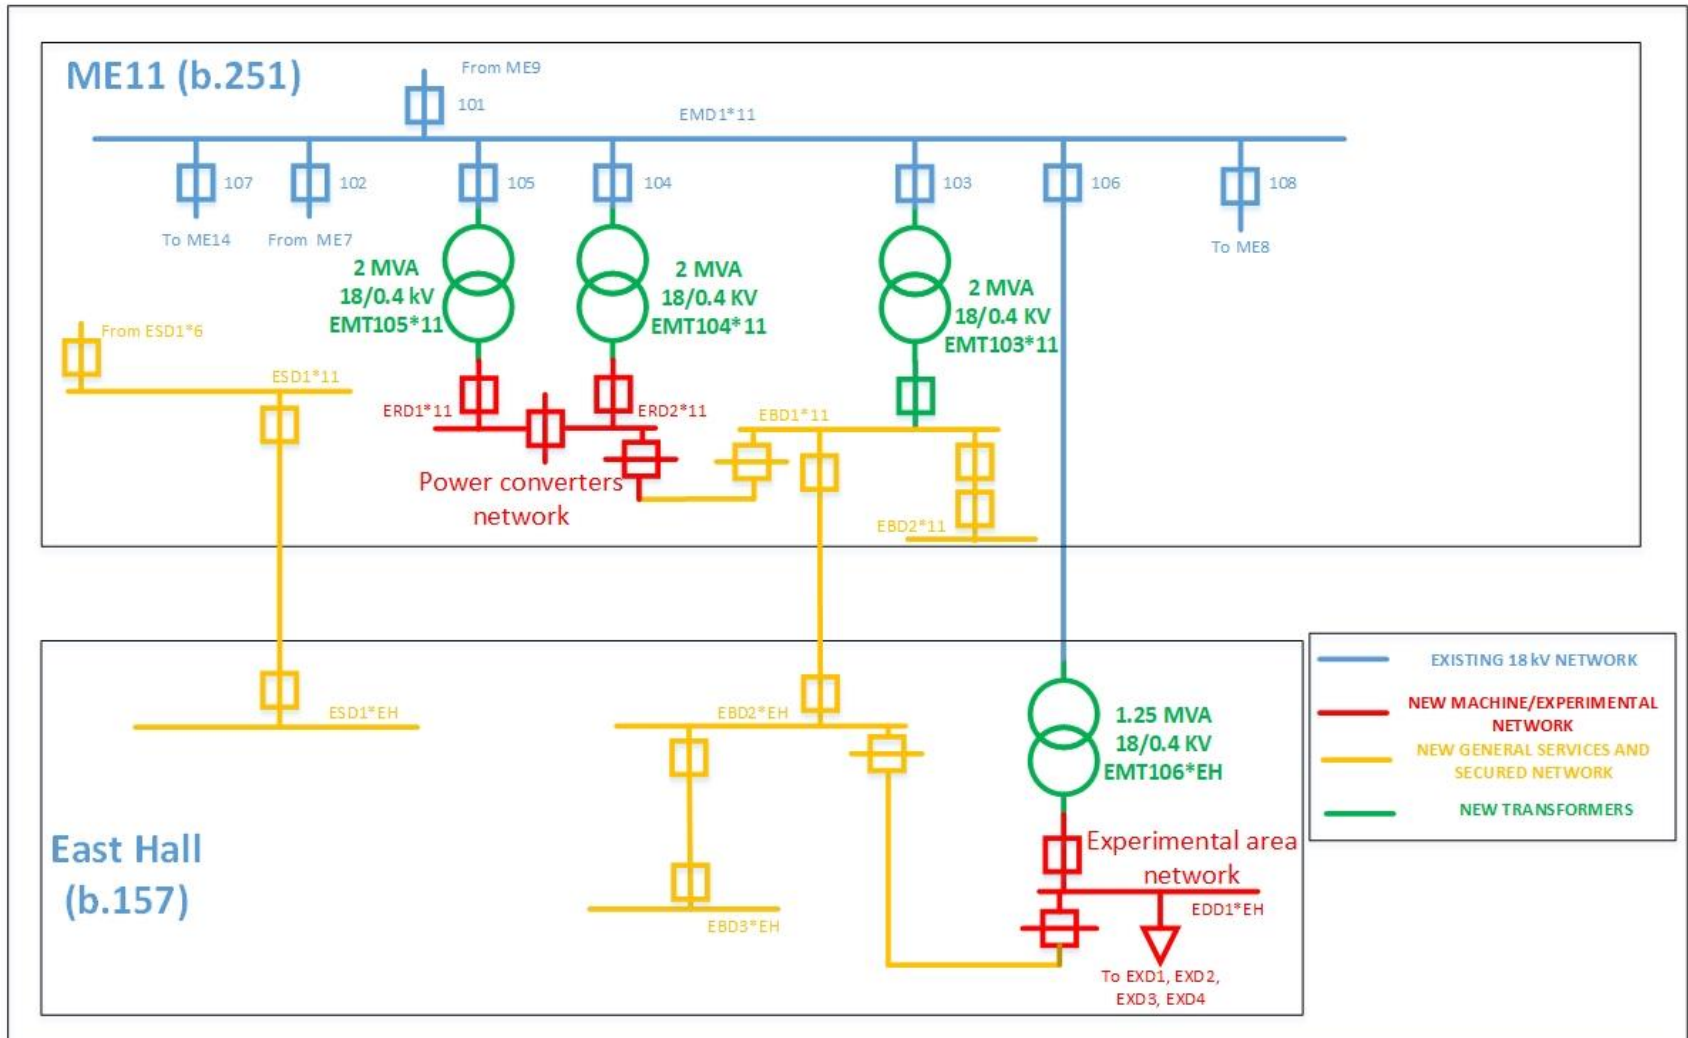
ME11 (b.251)

From ME9
101
EMD1*11
107
102
105
104
103
106
108
To ME14
From ME7
To ME8

2 MVA
18/0.4 kV
EMT105*11

2 MVA
18/0.4 KV
EMT104*11

2 MVA
18/0.4 KV
EMT103*11

From ESD1*6
ESD1*11
ERD1*11
ERD2*11
EBD1*11
Power converters network
EBD2*11

ESD1*EH
EBD2*EH

1.25 MVA
18/0.4 KV
EMT106*EH

East Hall
(b.157)

Experimental area network
EDD1*EH
EBD3*EH
To EXD1, EXD2, EXD3, EXD4

EXISTING 18 kV NETWORK
NEW MACHINE/EXPERIMENTAL NETWORK
NEW GENERAL SERVICES AND SECURED NETWORK
NEW TRANSFORMERS